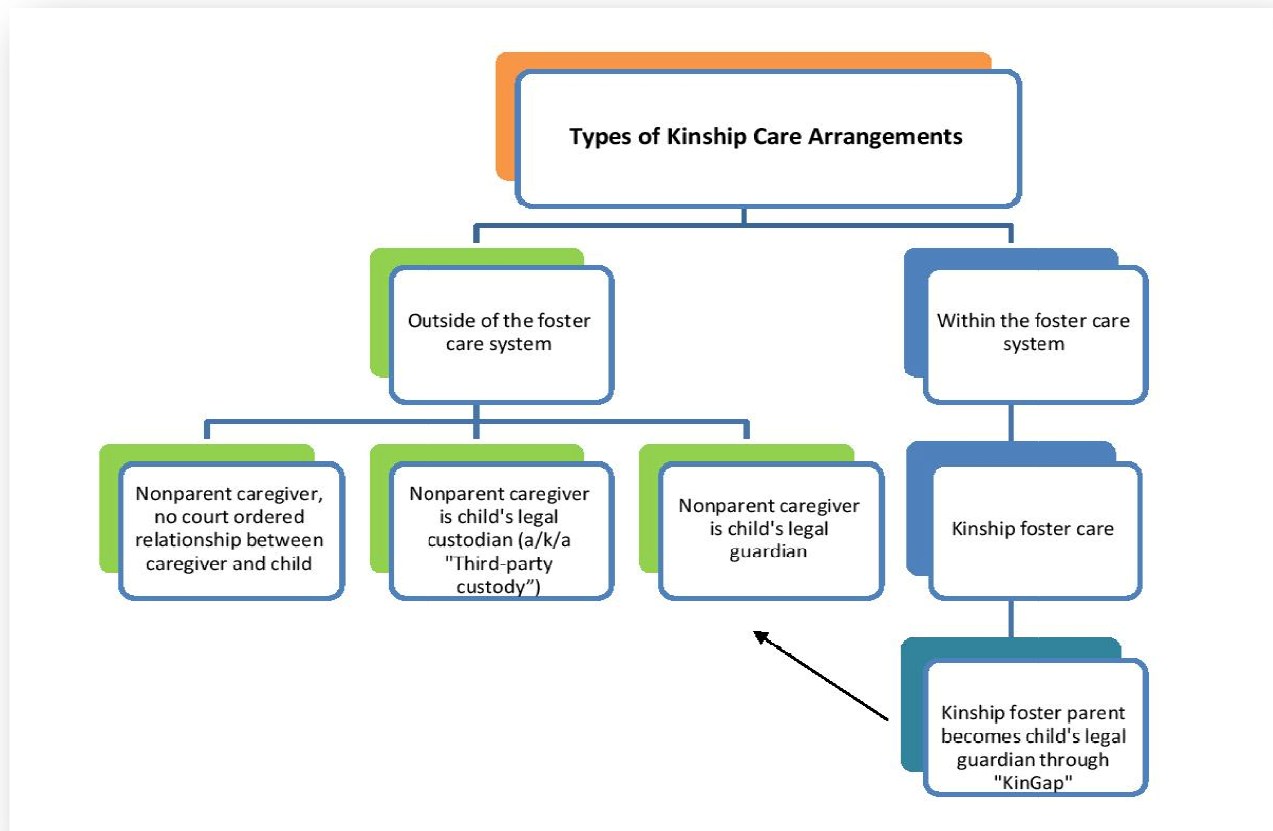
Types of Kinship Care Arrangements

Outside of the foster care system

Within the foster care system

Nonparent caregiver, no court ordered relationship between caregiver and child

Nonparent caregiver is child's legal custodian (a/k/a "Third-party custody")

Nonparent caregiver is child's legal guardian

Kinship foster care

Kinship foster parent becomes child's legal guardian through "KinGap"